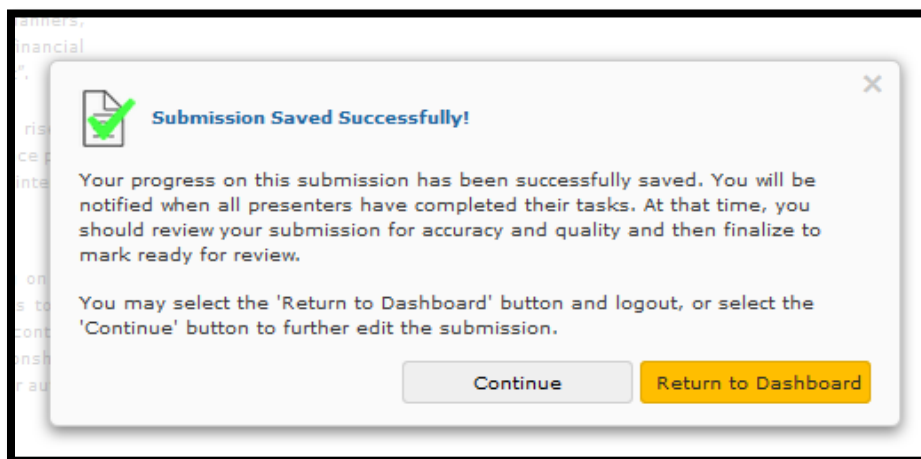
Submission Saved Successfully!

Your progress on this submission has been successfully saved. You will be notified when all presenters have completed their tasks. At that time, you should review your submission for accuracy and quality and then finalize to mark ready for review.

You may select the 'Return to Dashboard' button and logout, or select the 'Continue' button to further edit the submission.

Continue

Return to Dashboard